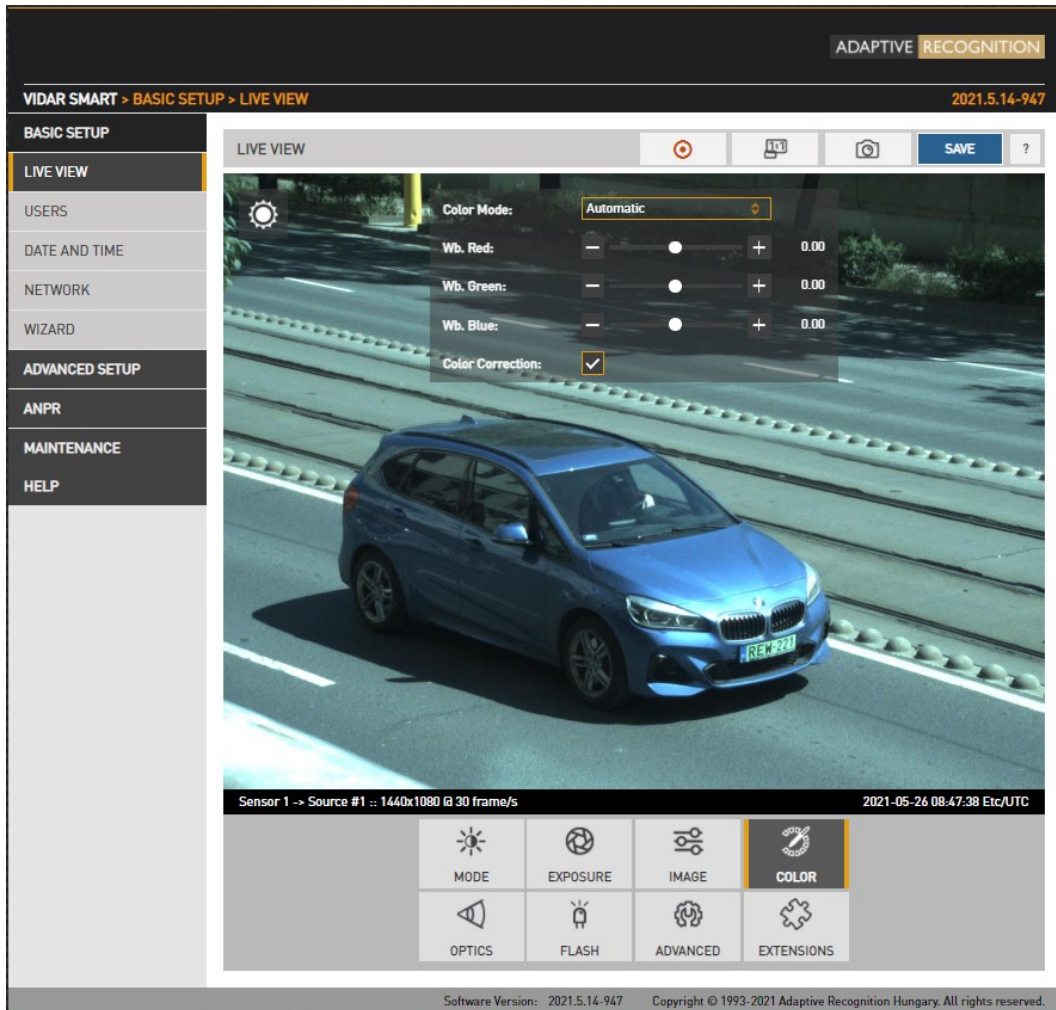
ADAPTIVE RECOGNITION

VIDAR SMART > BASIC SETUP > LIVE VIEW

2021.5.14-947

BASIC SETUP
LIVE VIEW
USERS
DATE AND TIME
NETWORK
WIZARD
ADVANCED SETUP
ANPR
MAINTENANCE
HELP

LIVE VIEW

SAVE

?

Color Mode: Automatic

Wb. Red: 0.00

Wb. Green: 0.00

Wb. Blue: 0.00

Color Correction:

REW-221

Sensor 1 -> Source #1 :: 1440x1080 @ 30 frame/s

2021-05-26 08:47:38 Etc/UTC

MODE
EXPOSURE
IMAGE
COLOR
OPTICS
FLASH
ADVANCED
EXTENSIONS

Software Version: 2021.5.14-947 Copyright © 1993-2021 Adaptive Recognition Hungary. All rights reserved.